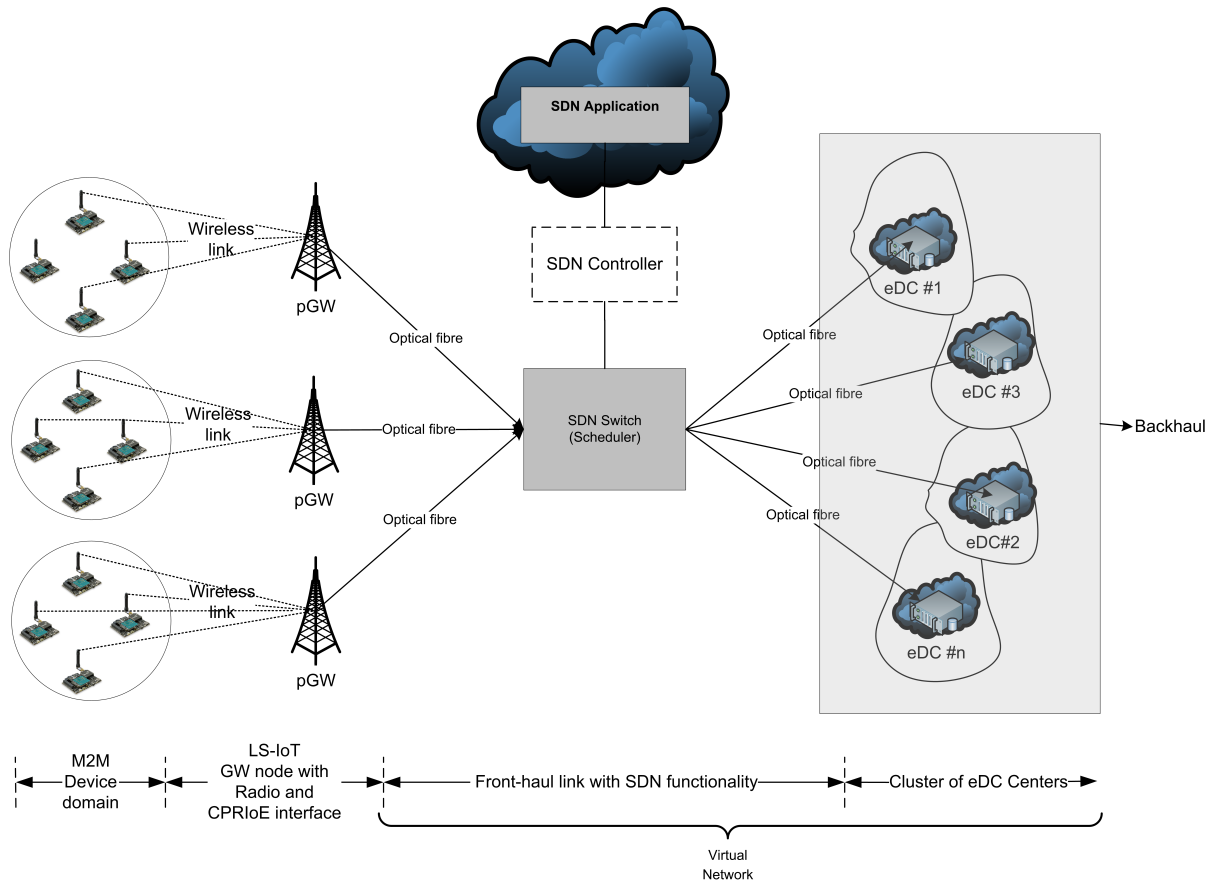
SDN Application

SDN Controller

Wireless link

pGW

Optical fibre

Wireless link

pGW

Optical fibre

Wireless link

pGW

Optical fibre

SDN Switch (Scheduler)

Optical fibre

Optical fibre

Optical fibre

Optical fibre

eDC #1

eDC #3

eDC#2

eDC #n

Backhaul

M2M Device domain

LS-IoT GW node with Radio and CPRIoE interface

Front-haul link with SDN functionality

Cluster of eDC Centers

Virtual Network